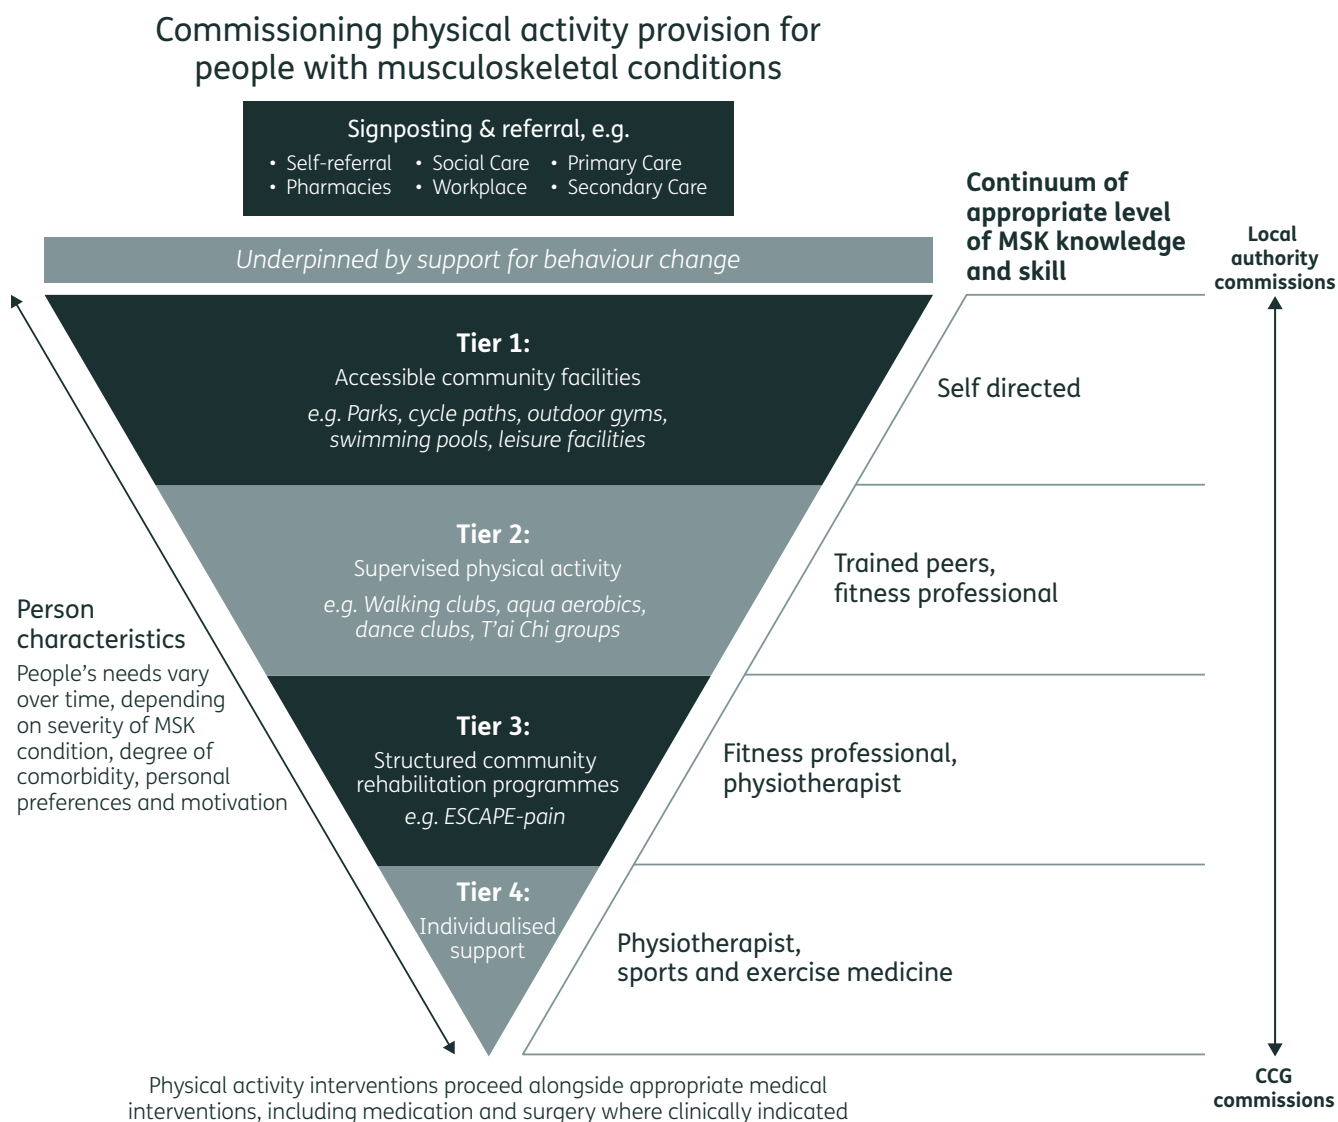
Commissioning physical activity provision for people with musculoskeletal conditions

Signposting & referral, e.g.
• Self-referral • Social Care • Primary Care
• Pharmacies • Workplace • Secondary Care

Continuum of appropriate level of MSK knowledge and skill

Local authority commissions

Underpinned by support for behaviour change

Tier 1:
Accessible community facilities
e.g. Parks, cycle paths, outdoor gyms, swimming pools, leisure facilities

Self directed

Tier 2:
Supervised physical activity
e.g. Walking clubs, aqua aerobics, dance clubs, T'ai Chi groups

Trained peers, fitness professional

Person characteristics
People's needs vary over time, depending on severity of MSK condition, degree of comorbidity, personal preferences and motivation

Tier 3:
Structured community rehabilitation programmes
e.g. ESCAPE-pain

Fitness professional, physiotherapist

Tier 4:
Individualised support

Physiotherapist, sports and exercise medicine

Physical activity interventions proceed alongside appropriate medical interventions, including medication and surgery where clinically indicated

CCG commissions